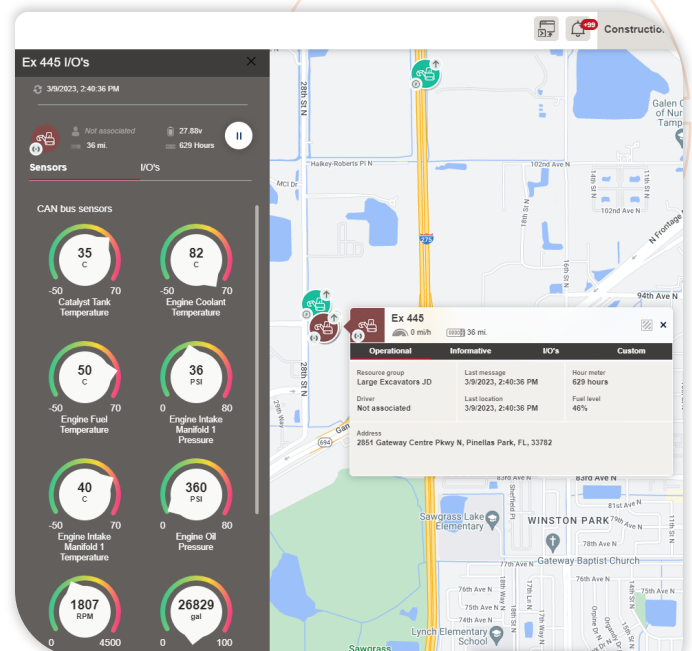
+99 Constructio

Ex 445 I/O's

3/9/2023, 2:40:36 PM

Not associated
36 mi.
27.88v
629 Hours

Sensors I/O's

CAN bus sensors

35 C
-50 70
Catalyst Tank Temperature

82 C
-50 70
Engine Coolant Temperature

50 C
-50 70
Engine Fuel Temperature

36 PSI
0 80
Engine Intake Manifold 1 Pressure

40 C
-50 70
Engine Intake Manifold 1 Temperature

360 PSI
0 80
Engine Oil Pressure

1807 RPM
0 4500

26829 gal
0 100

Ex 445
0 mi/h
36 mi.

| Operational | Informative | I/O's | Custom |
|---|---|---|---|
| Resource group Large Excavators JD | Last message 3/9/2023, 2:40:36 PM | Hour meter 629 hours | |
| Driver Not associated | Last location 3/9/2023, 2:40:36 PM | Fuel level 46% | |

Address
2851 Gateway Centre Pkwy N, Pinellas Park, FL, 33782

28th St N
Halkey-Roberts Pl N
MCI Dr
102nd Ave N
Galen College of Nursing Tampa
14th St N
13th St N
12th St N
11th St N
16th St N
N Frontage Rd
94th Ave N
275
18th St N
28th St N
27th Way
Gan
694
Sawgrass Lake Elementary
WINSTON PARK
Gateway Baptist Church
77th Ave N
76th Ave N
75th Ave N
Lynch Elementary School
Sawgrass
Sheffield Pl
19th St N
17th Ln N
16th St N
Orange Dr N